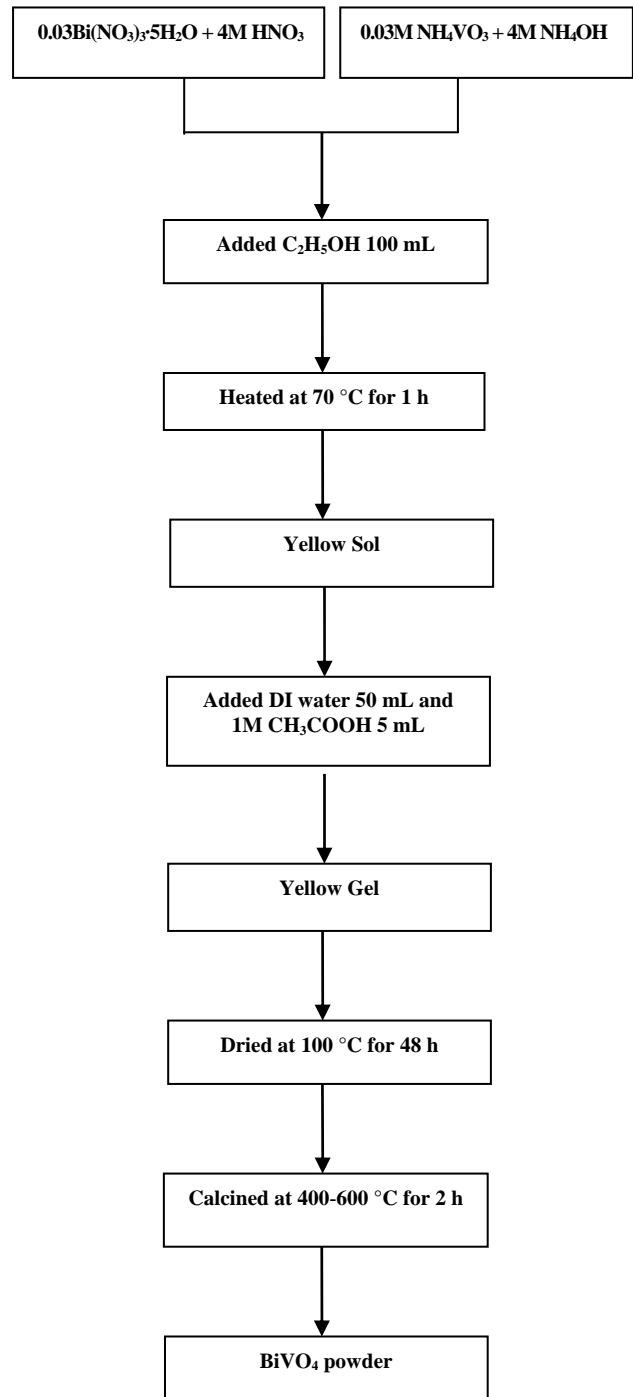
0.03Bi$(NO_3)_3$·5$H_2O$ + 4M $HNO_3$

0.03M $NH_4VO_3$ + 4M $NH_4OH$

Added $C_2H_5OH$ 100 mL

Heated at 70 °C for 1 h

Yellow Sol

Added DI water 50 mL and 1M $CH_3COOH$ 5 mL

Yellow Gel

Dried at 100 °C for 48 h

Calcined at 400-600 °C for 2 h

$BiVO_4$ powder